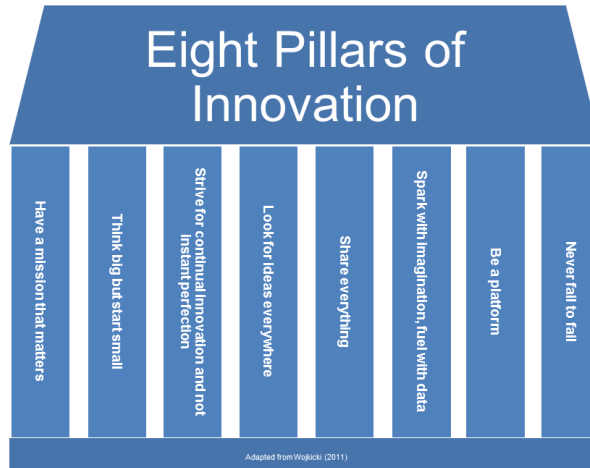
Eight Pillars of Innovation

Have a mission that matters

Think big but start small

Strive for continual innovation and not instant perfection

Look for ideas everywhere

Share everything

Spark with imagination, fuel with data

Be a platform

Never fail to fail

Adapted from Wojkicki (2011)